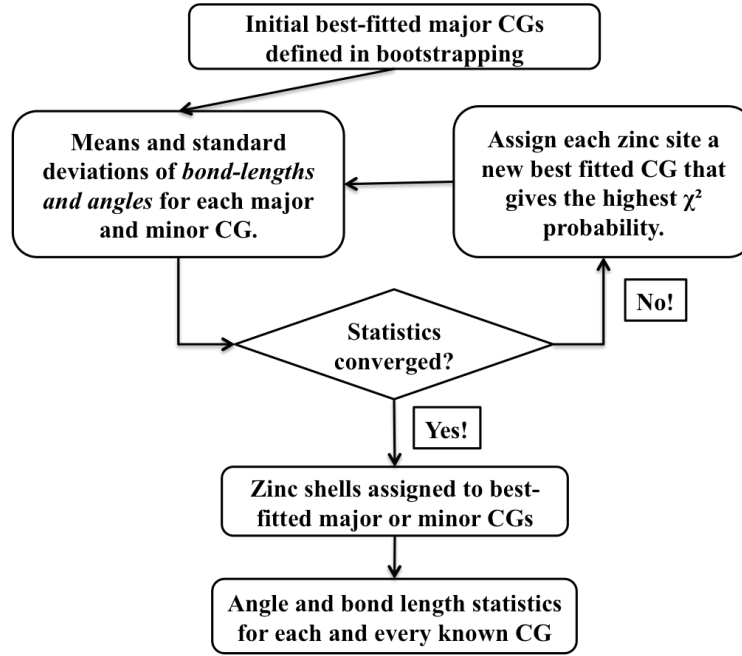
Initial best-fitted major CGs defined in bootstrapping

Means and standard deviations of *bond-lengths and angles* for each major and minor CG.

Assign each zinc site a new best fitted CG that gives the highest $\chi^2$ probability.

No!

Statistics converged?

Yes!

Zinc shells assigned to best-fitted major or minor CGs

Angle and bond length statistics for each and every known CG